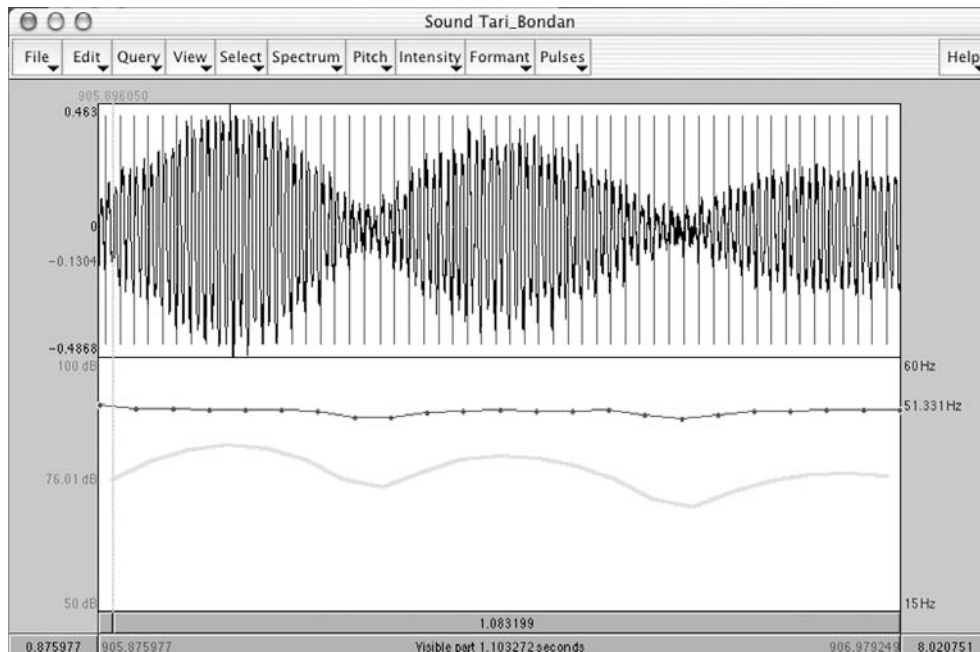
Sound Tari_Bondan

File Edit Query View Select Spectrum Pitch Intensity Formant Pulses Help

905.896050
0.463
0
-0.1304
-0.4868
100 dB
76.01 dB
50 dB
60 Hz
51.331 Hz
15 Hz
1.083199
0.875977 905.875977 Visible part 1.103272 seconds 906.979249 8.020751